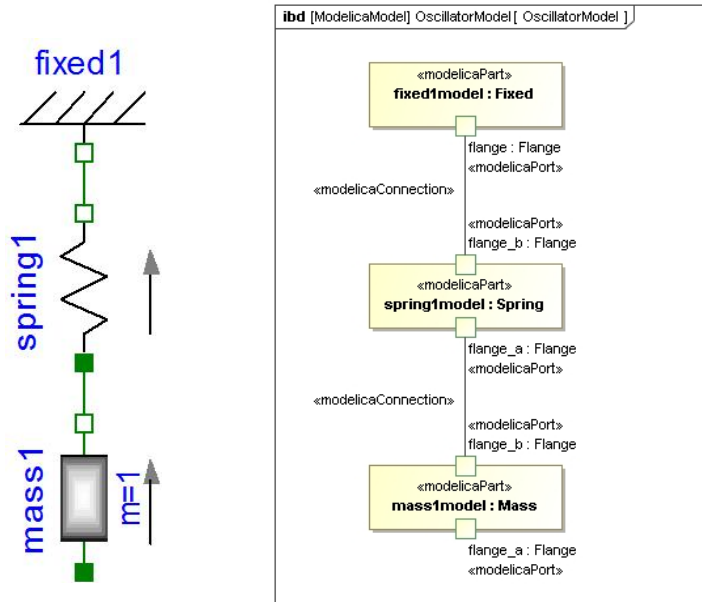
fixed1

spring1

mass1

m=1

ibd [ModelicaModel] OscillatorModel [ OscillatorModel ]

«modelicaPart»
fixed1model : Fixed

flange : Flange
«modelicaPort»

«modelicaConnection»

«modelicaPort»
flange_b : Flange

«modelicaPart»
spring1model : Spring

flange_a : Flange
«modelicaPort»

«modelicaConnection»

«modelicaPort»
flange_b : Flange

«modelicaPart»
mass1model : Mass

flange_a : Flange
«modelicaPort»